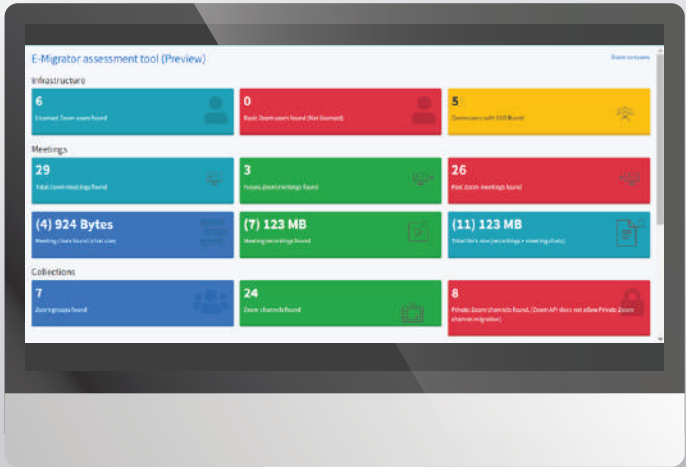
E-Migrator assessment tool (Preview)

Zoom to teams

Infrastructure

6
Licensed Zoom users found

0
Basic Zoom users found (Not licensed)

5
Zoom users with SSO found

Meetings

29
Total Zoom meetings found

3
Future Zoom meetings found

26
Past Zoom meetings found

(4) 924 Bytes
Meeting chats found (total size)

(7) 123 MB
Meeting recordings found

(11) 123 MB
Total files size (recordings + meeting chats)

Collections

7
Zoom groups found

24
Zoom channels found

8
Private Zoom channels found. (Zoom API does not allow Private Zoom channel migration)